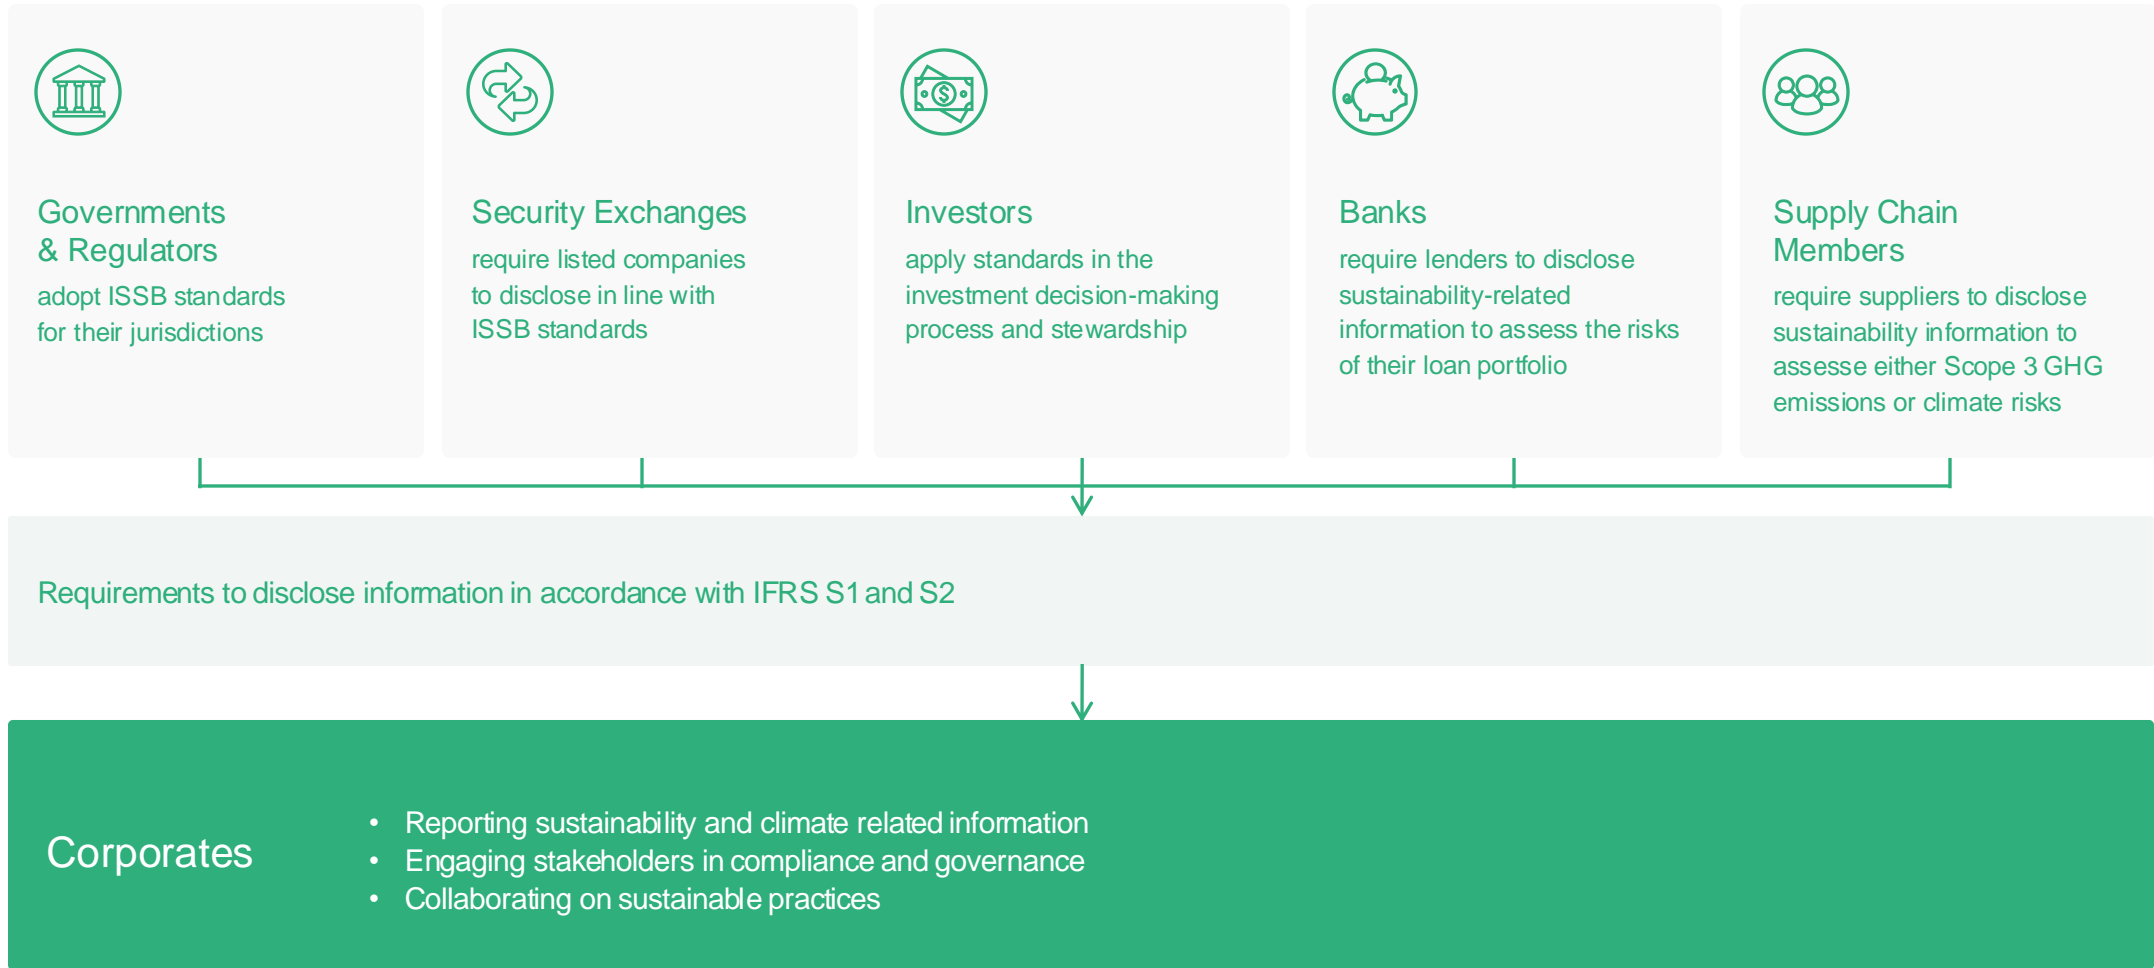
Governments & Regulators

adopt ISSB standards for their jurisdictions

Security Exchanges

require listed companies to disclose in line with ISSB standards

Investors

apply standards in the investment decision-making process and stewardship

Banks

require lenders to disclose sustainability-related information to assess the risks of their loan portfolio

Supply Chain Members

require suppliers to disclose sustainability information to assesse either Scope 3 GHG emissions or climate risks

Requirements to disclose information in accordance with IFRS S1 and S2

Corporates

• Reporting sustainability and climate related information
• Engaging stakeholders in compliance and governance
• Collaborating on sustainable practices